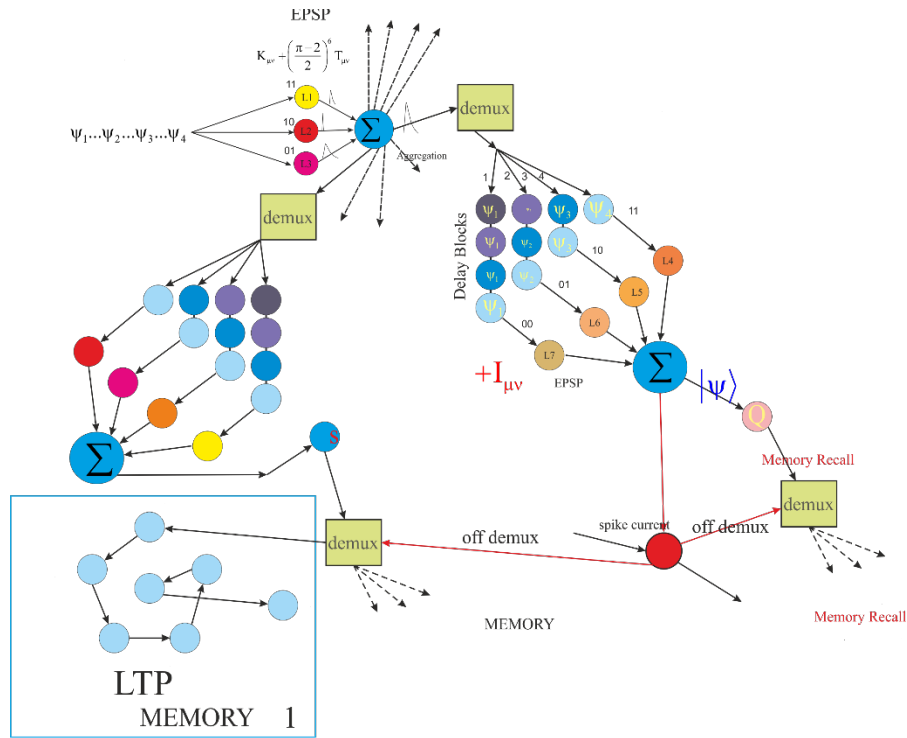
EPSP

$K_{\mu\nu} - \left(\frac{\pi-2}{2}\right)^{6} T_{\mu\nu}$

11
10
01

L1
L2
L3

$\psi_1 \cdots \psi_2 \cdots \psi_3 \cdots \psi_4$

$\Sigma$

Aggregation

demux

1 2 3 4

Delay Blocks

$\psi_1$ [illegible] $\psi_3$ $\psi_4$
$\psi_1$ $\psi_2$ $\psi_3$
$\psi_1$ $\psi_2$
$\psi_1$

11
10
01
00

L4
L5
L6
L7

$+I_{\mu\nu}$

EPSP

$\Sigma$

$|\psi\rangle$

Q

Memory Recall

demux

$\Sigma$

S

demux

off demux

spike current

off demux

demux

Memory Recall

MEMORY

LTP
MEMORY 1